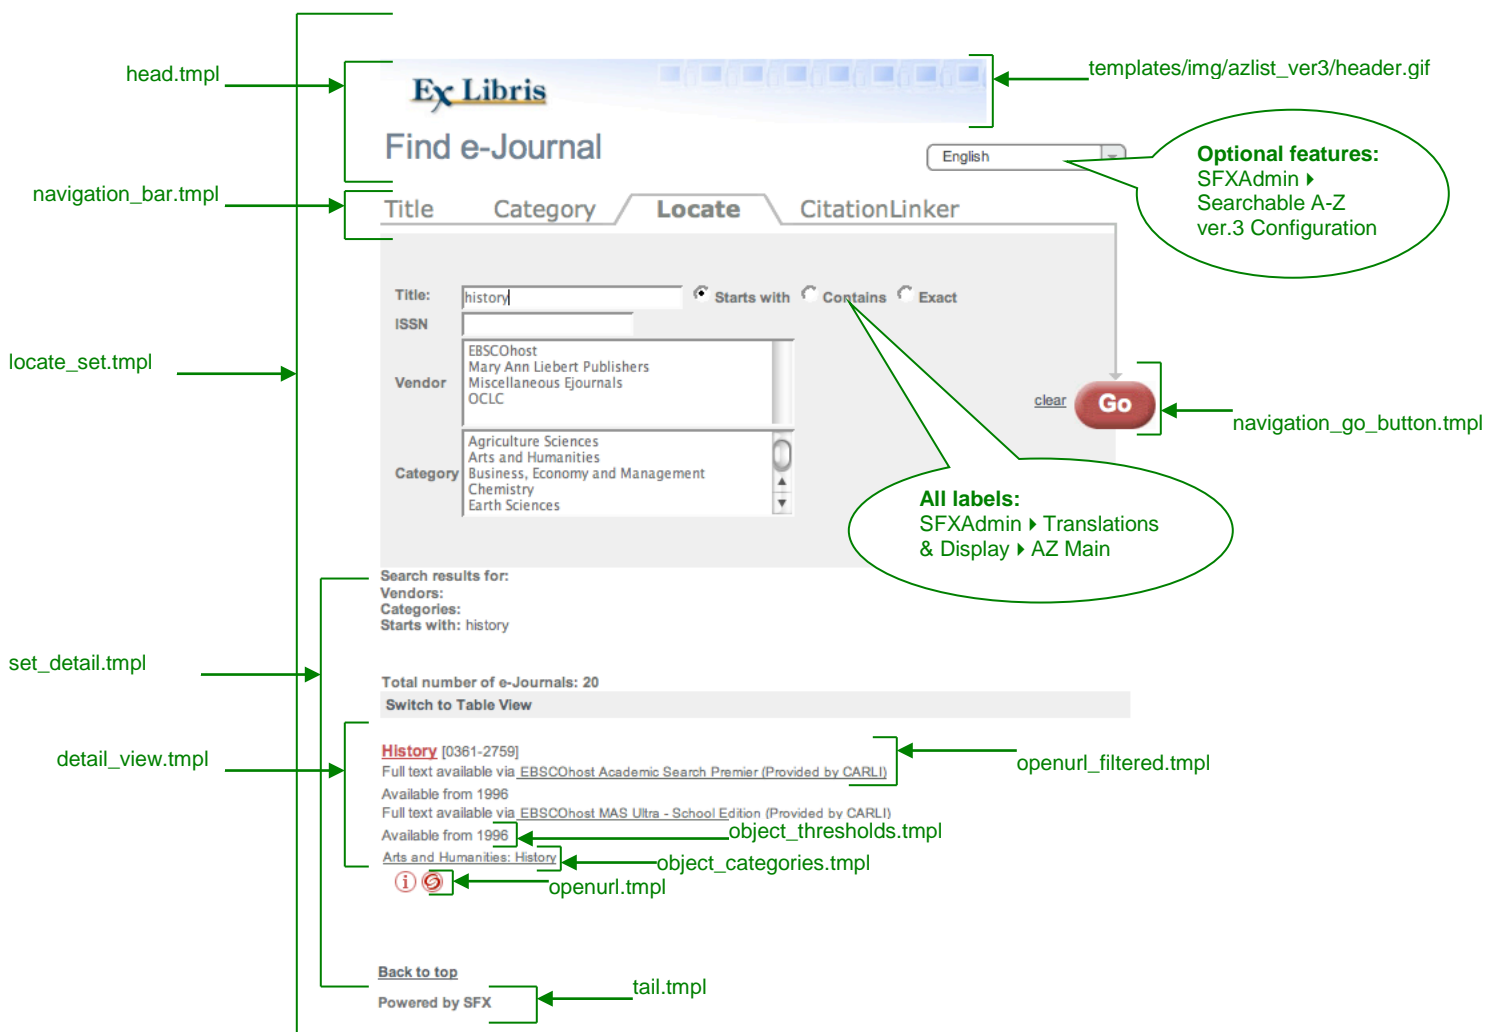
head.tmpl

Ex Libris

Find e-Journal

templates/img/azlist_ver3/header.gif

English

Optional features:
SFXAdmin ▸
Searchable A-Z
ver.3 Configuration

navigation_bar.tmpl

Title Category Locate CitationLinker

Title: history Starts with Contains Exact

ISSN

locate_set.tmpl

Vendor
EBSCOhost
Mary Ann Liebert Publishers
Miscellaneous Ejournals
OCLC

clear Go

navigation_go_button.tmpl

Category
Agriculture Sciences
Arts and Humanities
Business, Economy and Management
Chemistry
Earth Sciences

All labels:
SFXAdmin ▸ Translations
& Display ▸ AZ Main

Search results for:
Vendors:
Categories:
Starts with: history

set_detail.tmpl

Total number of e-Journals: 20

Switch to Table View

detail_view.tmpl

History [0361-2759]
Full text available via EBSCOhost Academic Search Premier (Provided by CARLI)
Available from 1996
Full text available via EBSCOhost MAS Ultra - School Edition (Provided by CARLI)
Available from 1996
Arts and Humanities: History

openurl_filtered.tmpl

object_thresholds.tmpl

object_categories.tmpl

openurl.tmpl

Back to top

Powered by SFX

tail.tmpl